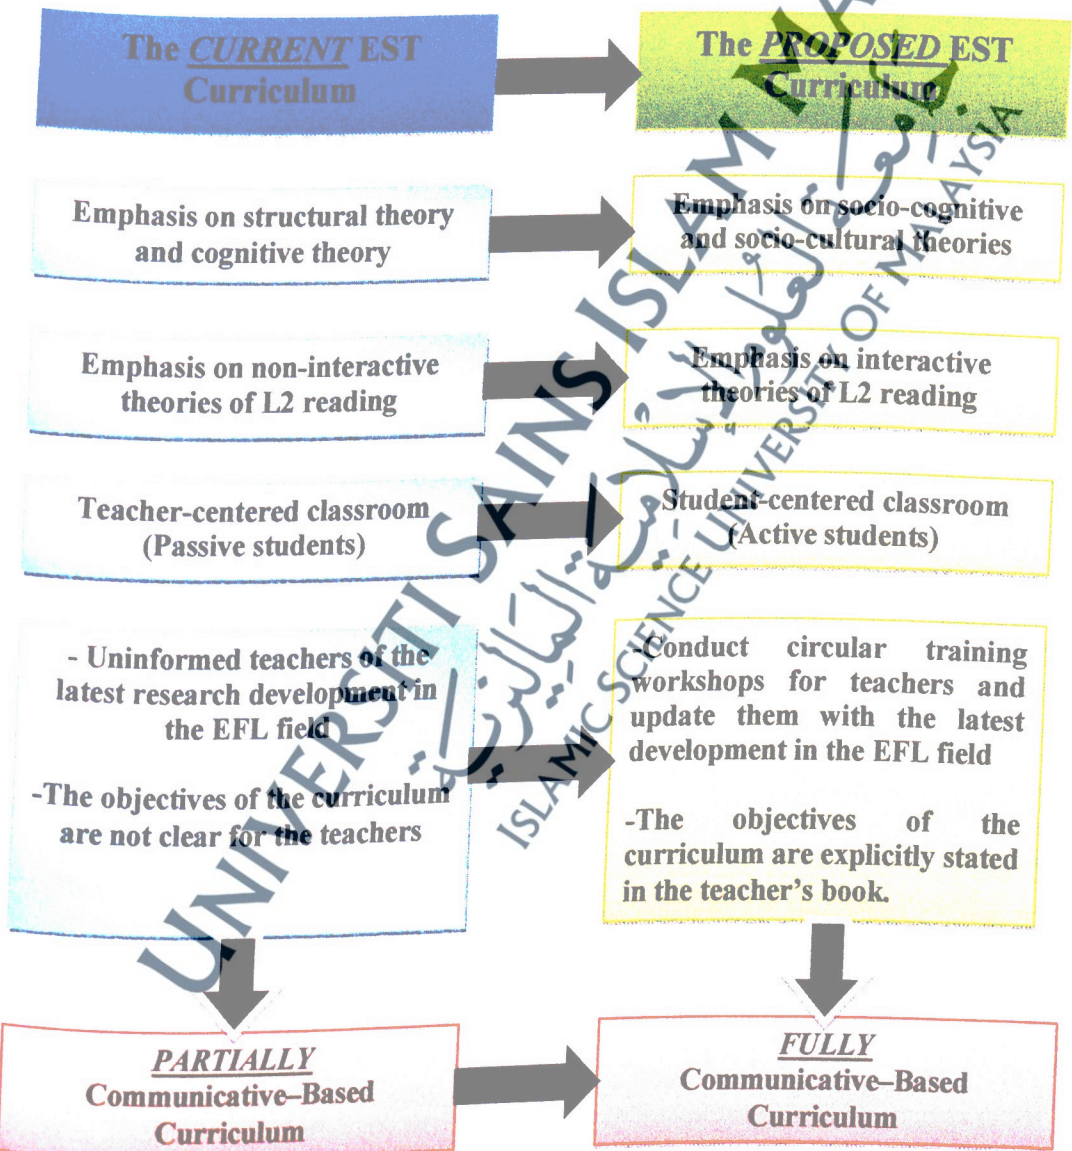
The *CURRENT* EST Curriculum

The *PROPOSED* EST Curriculum

Emphasis on structural theory and cognitive theory

Emphasis on socio-cognitive and socio-cultural theories

Emphasis on non-interactive theories of L2 reading

Emphasis on interactive theories of L2 reading

Teacher-centered classroom (Passive students)

Student-centered classroom (Active students)

- Uninformed teachers of the latest research development in the EFL field

-The objectives of the curriculum are not clear for the teachers

-Conduct circular training workshops for teachers and update them with the latest development in the EFL field

-The objectives of the curriculum are explicitly stated in the teacher's book.

*PARTIALLY* Communicative–Based Curriculum

*FULLY* Communicative–Based Curriculum

UNIVERSITI SAINS ISLAM MALAYSIA
ISLAMIC SCIENCE UNIVERSITY OF MALAYSIA